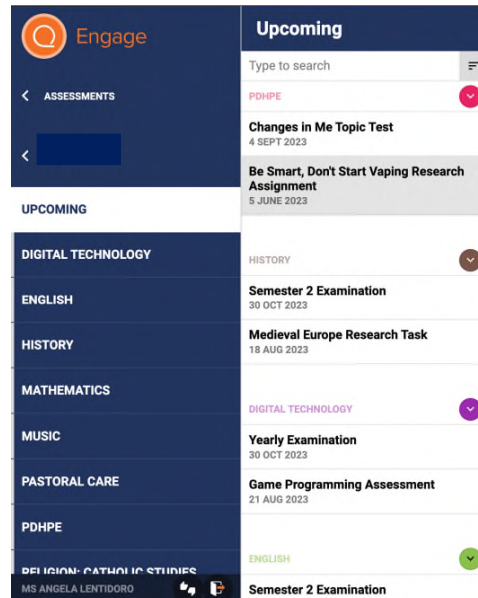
Engage

ASSESSMENTS

UPCOMING

DIGITAL TECHNOLOGY

ENGLISH

HISTORY

MATHEMATICS

MUSIC

PASTORAL CARE

PDHPE

RELIGION: CATHOLIC STUDIES

MS ANGELA LENTIDORO

Upcoming

Type to search

PDHPE

Changes in Me Topic Test
4 SEPT 2023

Be Smart, Don't Start Vaping Research Assignment
5 JUNE 2023

HISTORY

Semester 2 Examination
30 OCT 2023

Medieval Europe Research Task
18 AUG 2023

DIGITAL TECHNOLOGY

Yearly Examination
30 OCT 2023

Game Programming Assessment
21 AUG 2023

ENGLISH

Semester 2 Examination